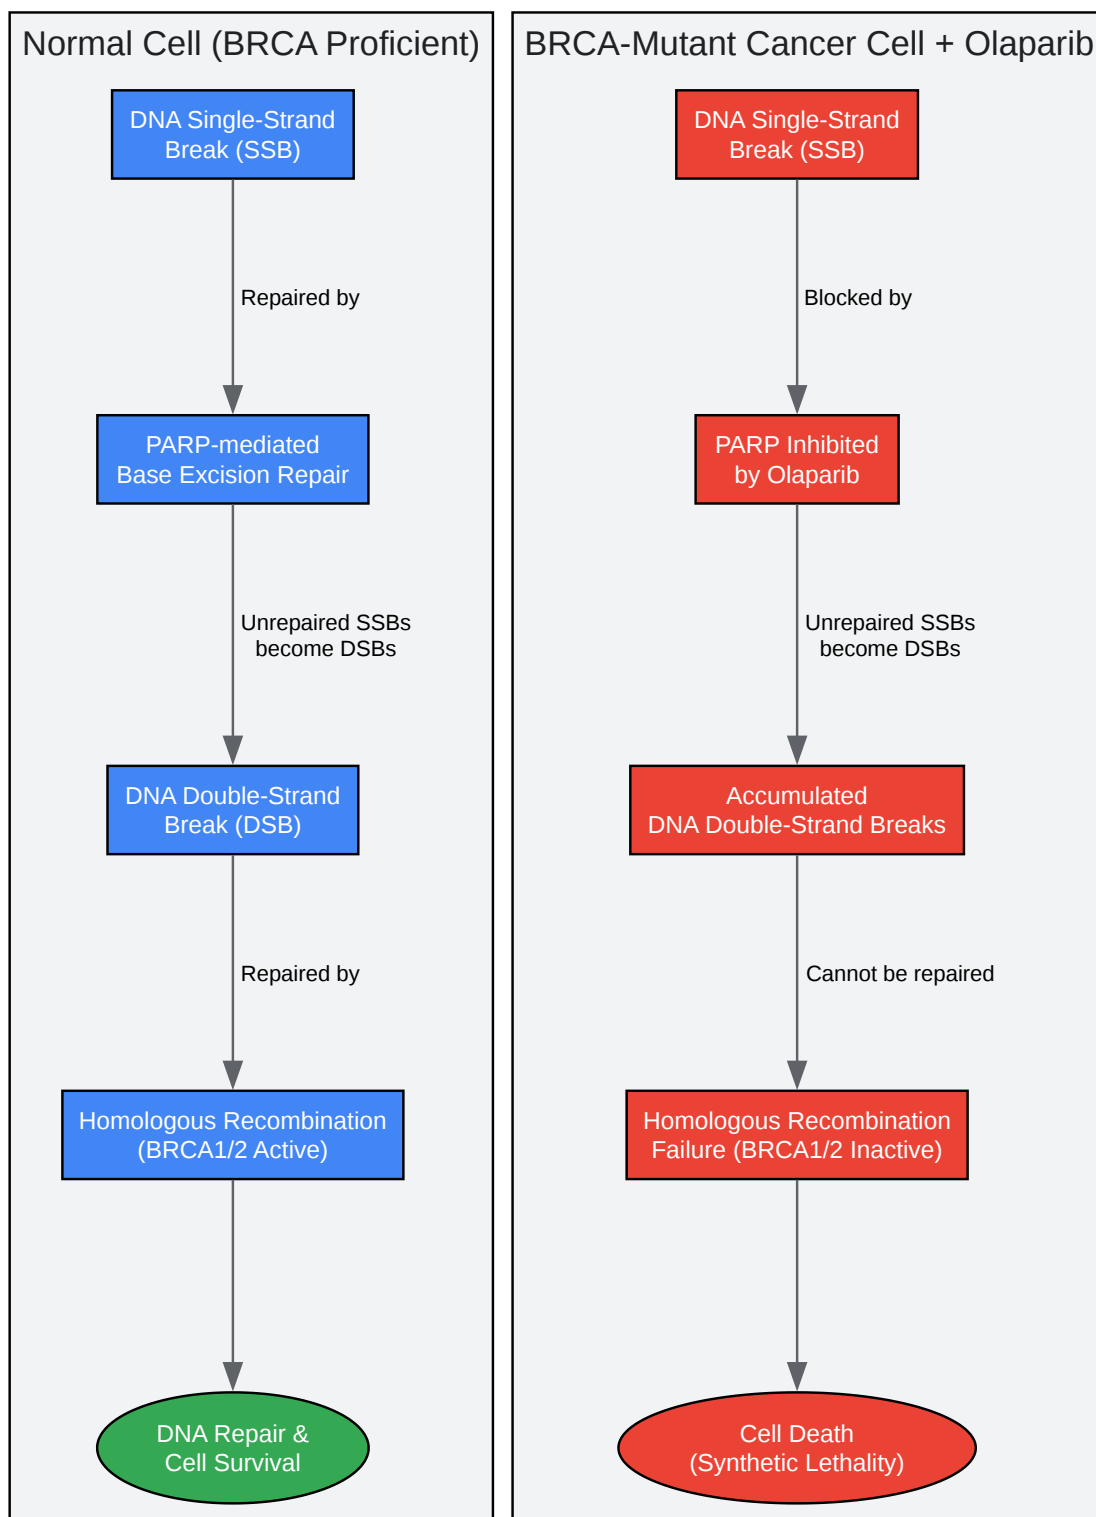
Normal Cell (BRCA Proficient)

DNA Single-Strand Break (SSB)

Repaired by

PARP-mediated Base Excision Repair

Unrepaired SSBs become DSBs

DNA Double-Strand Break (DSB)

Repaired by

Homologous Recombination (BRCA1/2 Active)

DNA Repair & Cell Survival

BRCA-Mutant Cancer Cell + Olaparib

DNA Single-Strand Break (SSB)

Blocked by

PARP Inhibited by Olaparib

Unrepaired SSBs become DSBs

Accumulated DNA Double-Strand Breaks

Cannot be repaired

Homologous Recombination Failure (BRCA1/2 Inactive)

Cell Death (Synthetic Lethality)